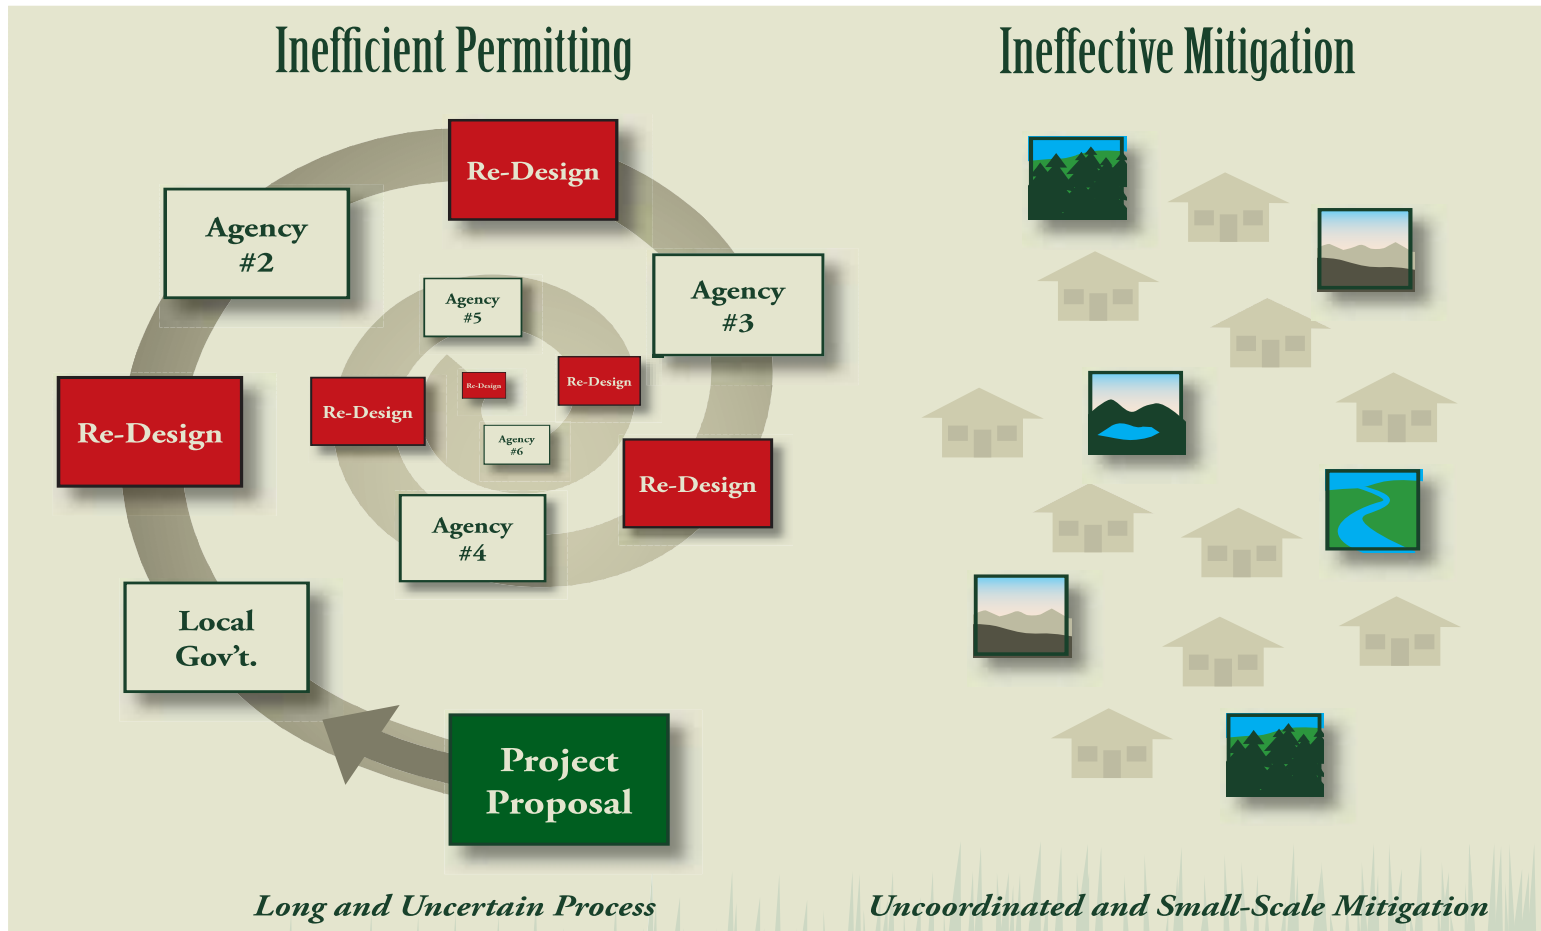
Inefficient Permitting

Ineffective Mitigation

Re-Design

Agency #2

Agency #5

Agency #3

Re-Design

Re-Design

Re-Design

Re-Design

Agency #6

Re-Design

Agency #4

Local Gov't.

Project Proposal

Long and Uncertain Process

Uncoordinated and Small-Scale Mitigation